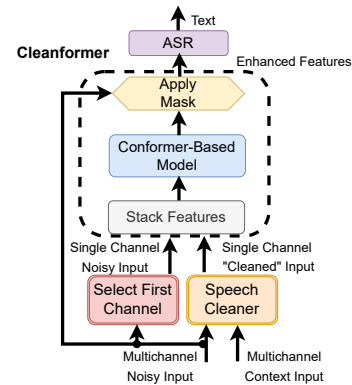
Text

ASR

Cleanformer

Enhanced Features

Apply Mask

Conformer-Based Model

Stack Features

Single Channel Noisy Input

Single Channel "Cleaned" Input

Select First Channel

Speech Cleaner

Multichannel Noisy Input

Multichannel Context Input